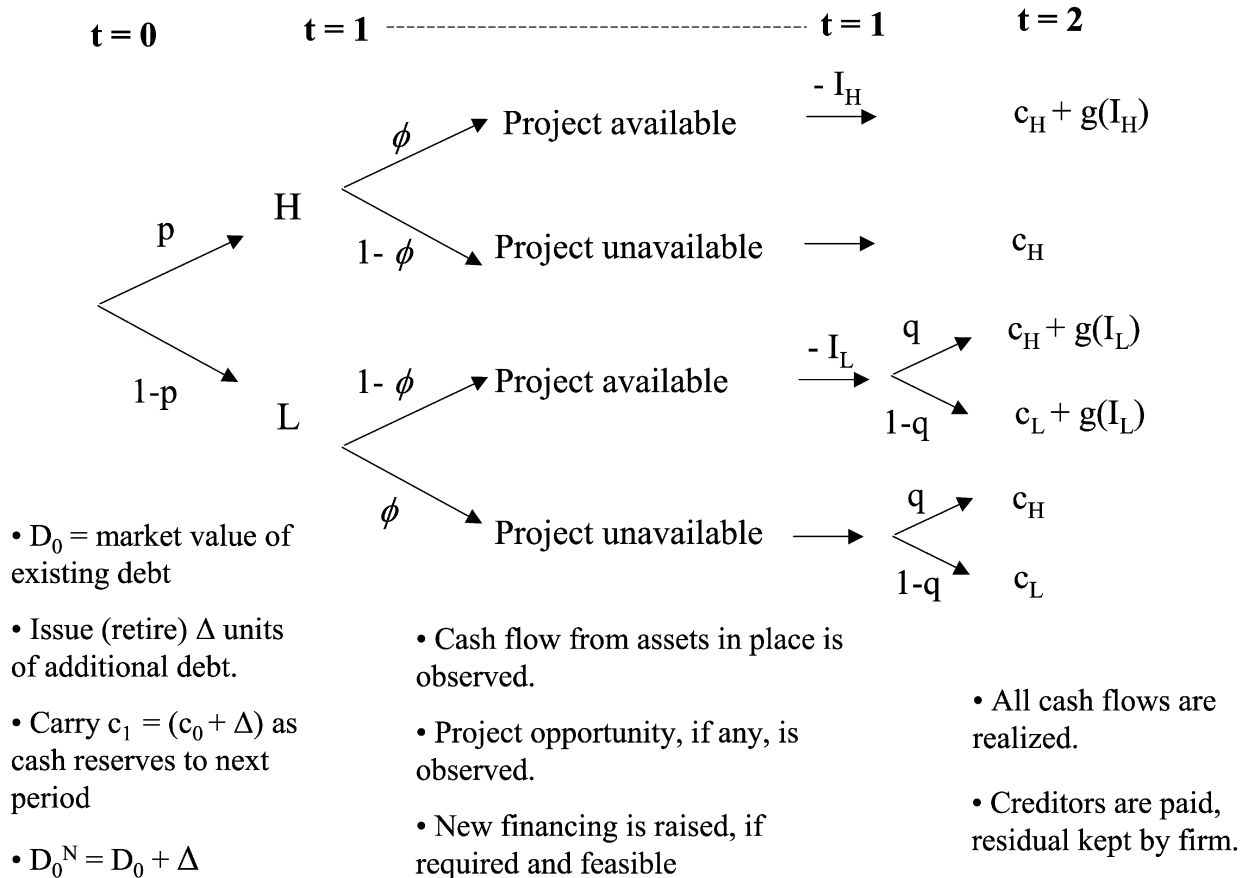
t = 0

t = 1 ---------------------------------------- t = 1

t = 2

p

H

$\phi$

Project available

- $I_H$

$c_H + g(I_H)$

1- $\phi$

Project unavailable

$c_H$

1-p

L

1- $\phi$

Project available

- $I_L$

q

$c_H + g(I_L)$

1-q

$c_L + g(I_L)$

$\phi$

Project unavailable

q

$c_H$

1-q

$c_L$

• $D_0$ = market value of existing debt

• Issue (retire) $\Delta$ units of additional debt.

• Carry $c_1 = (c_0 + \Delta)$ as cash reserves to next period

• $D_0^N = D_0 + \Delta$

• Cash flow from assets in place is observed.

• Project opportunity, if any, is observed.

• New financing is raised, if required and feasible

• All cash flows are realized.

• Creditors are paid, residual kept by firm.